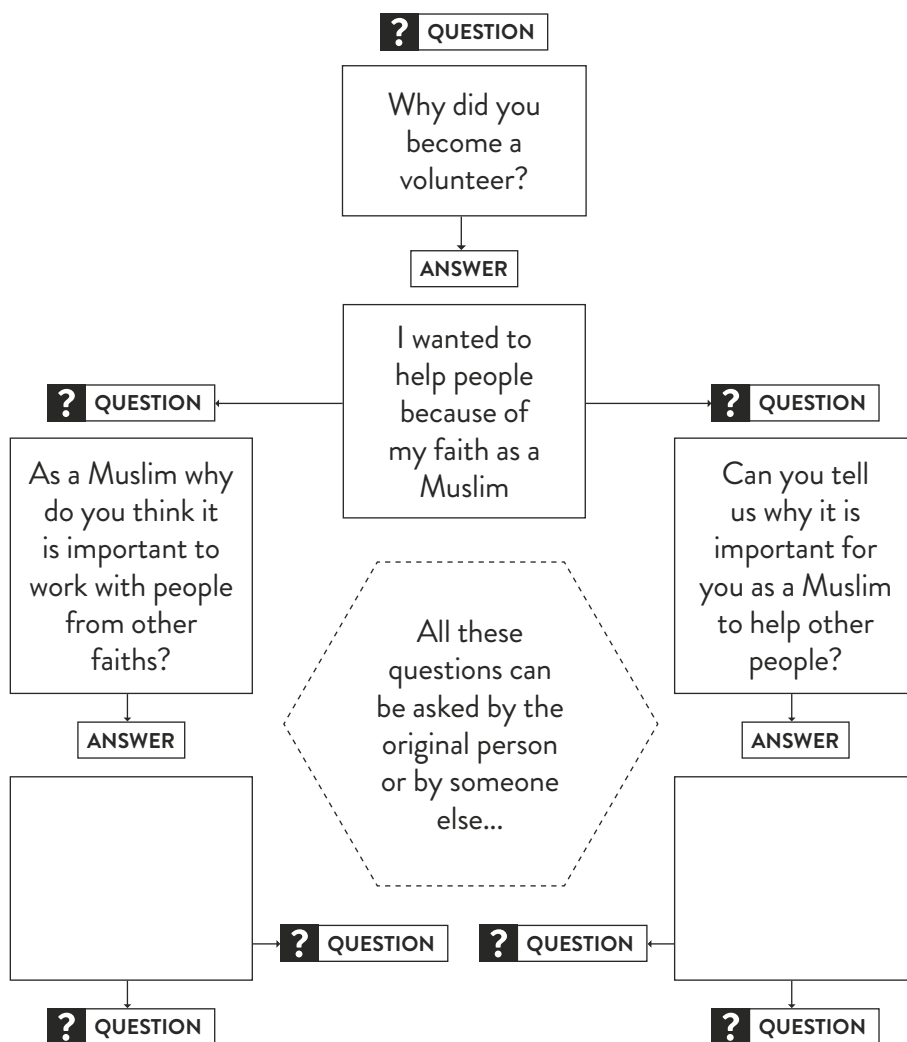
? QUESTION

Why did you become a volunteer?

ANSWER

I wanted to help people because of my faith as a Muslim

? QUESTION

? QUESTION

As a Muslim why do you think it is important to work with people from other faiths?

Can you tell us why it is important for you as a Muslim to help other people?

All these questions can be asked by the original person or by someone else...

ANSWER

ANSWER

? QUESTION

? QUESTION

? QUESTION

? QUESTION